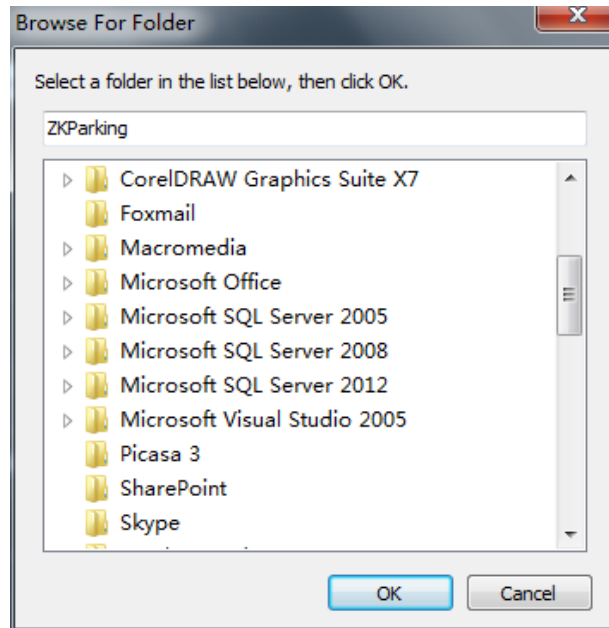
Browse For Folder

Select a folder in the list below, then click OK.

ZKParking

CorelDRAW Graphics Suite X7
Foxmail
Macromedia
Microsoft Office
Microsoft SQL Server 2005
Microsoft SQL Server 2008
Microsoft SQL Server 2012
Microsoft Visual Studio 2005
Picasa 3
SharePoint
Skype
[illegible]

OK
Cancel